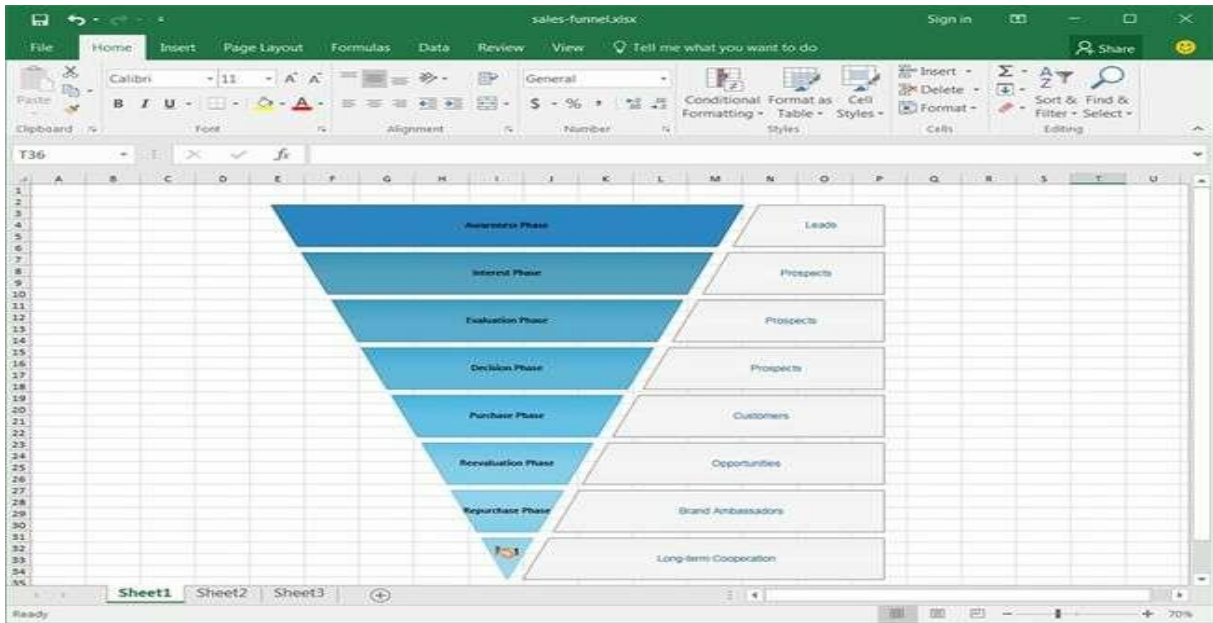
sales-funnel.xlsx
Sign in
File Home Insert Page Layout Formulas Data Review View Tell me what you want to do
Share
Paste
Clipboard
Calibri 11 A A
B I U
Font
Alignment
General
$ - % ,
Number
Conditional Formatting
Format as Table
Cell Styles
Styles
Insert
Delete
Format
Cells
Sort & Filter
Find & Select
Editing
T36
fx
A B C D E F G H I J K L M N O P Q R S T U
1 2 3 4 5 6 7 8 9 10 11 12 13 14 15 16 17 18 19 20 21 22 23 24 25 26 27 28 29 30 31 32 33 34 35

Awareness Phase
Leads
Interest Phase
Prospects
Evaluation Phase
Prospects
Decision Phase
Prospects
Purchase Phase
Customers
Reevaluation Phase
Opportunities
Repurchase Phase
Brand Ambassadors
Long-term Cooperation

Sheet1 Sheet2 Sheet3
Ready
70%